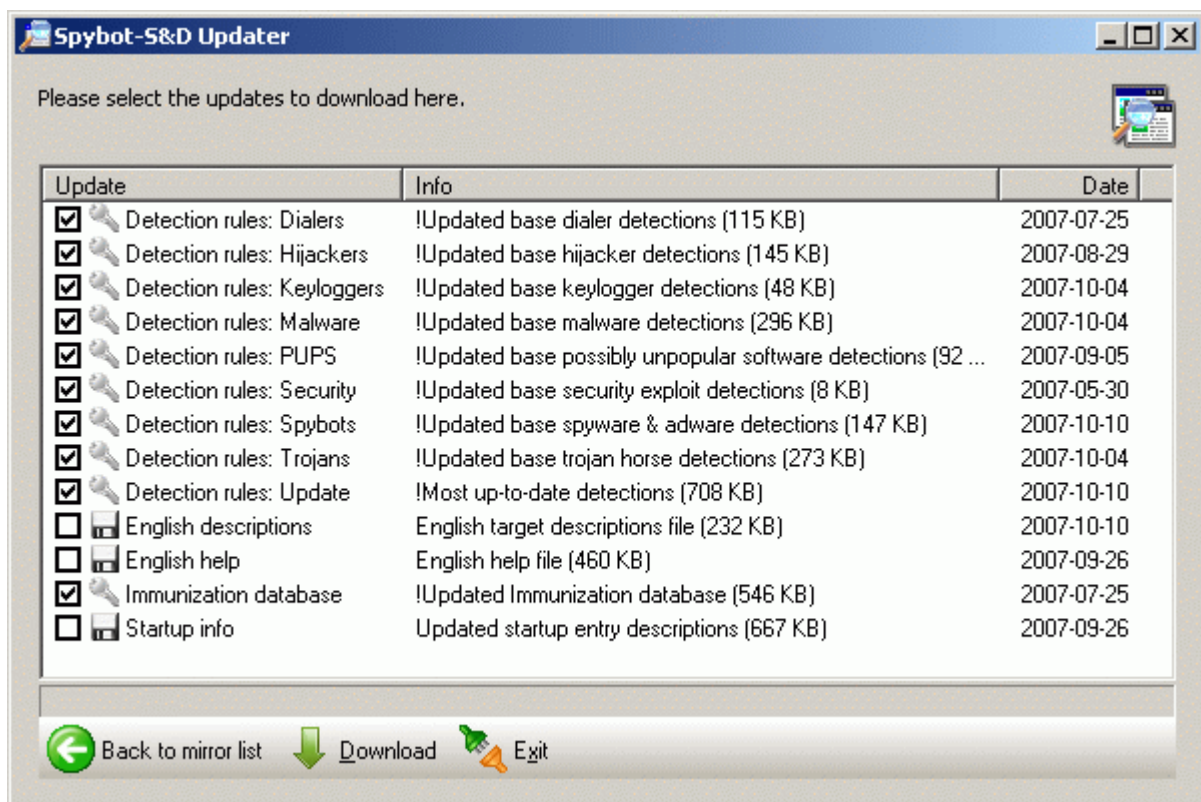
Spybot-S&D Updater

Please select the updates to download here.

| Update | Info | Date |
|---|---|---|
| Detection rules: Dialers | !Updated base dialer detections (115 KB) | 2007-07-25 |
| Detection rules: Hijackers | !Updated base hijacker detections (145 KB) | 2007-08-29 |
| Detection rules: Keyloggers | !Updated base keylogger detections (48 KB) | 2007-10-04 |
| Detection rules: Malware | !Updated base malware detections (296 KB) | 2007-10-04 |
| Detection rules: PUPS | !Updated base possibly unpopular software detections (92 ... | 2007-09-05 |
| Detection rules: Security | !Updated base security exploit detections (8 KB) | 2007-05-30 |
| Detection rules: Spybots | !Updated base spyware & adware detections (147 KB) | 2007-10-10 |
| Detection rules: Trojans | !Updated base trojan horse detections (273 KB) | 2007-10-04 |
| Detection rules: Update | !Most up-to-date detections (708 KB) | 2007-10-10 |
| English descriptions | English target descriptions file (232 KB) | 2007-10-10 |
| English help | English help file (460 KB) | 2007-09-26 |
| Immunization database | !Updated Immunization database (546 KB) | 2007-07-25 |
| Startup info | Updated startup entry descriptions (667 KB) | 2007-09-26 |

Back to mirror list   Download   Exit